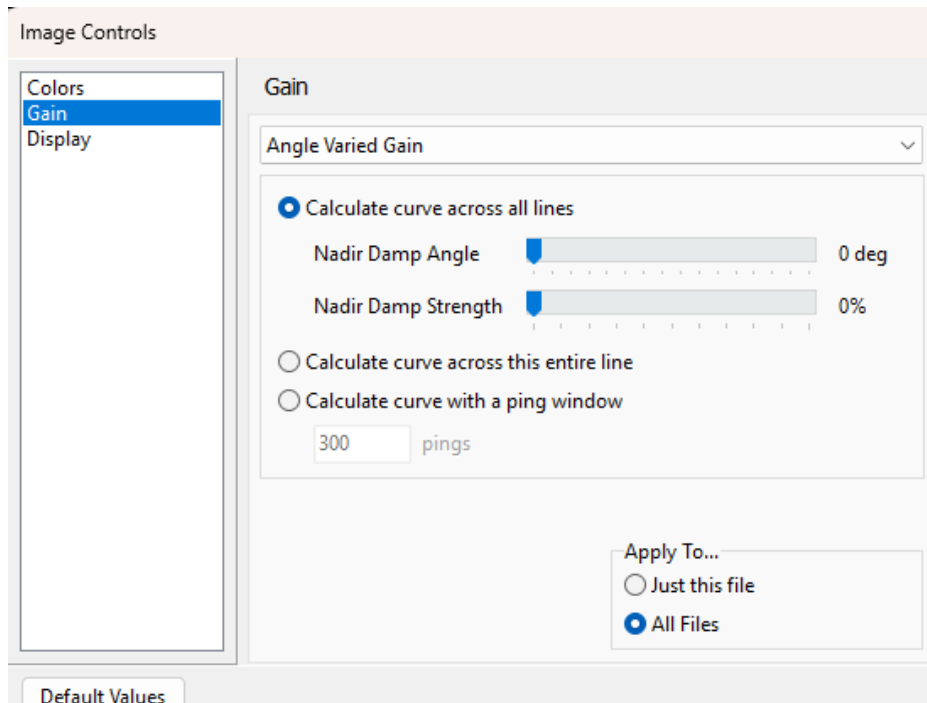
Image Controls

Colors
Gain
Display

Gain

Angle Varied Gain

Calculate curve across all lines

Nadir Damp Angle 0 deg

Nadir Damp Strength 0%

Calculate curve across this entire line

Calculate curve with a ping window

300 pings

Apply To...

Just this file

All Files

Default Values